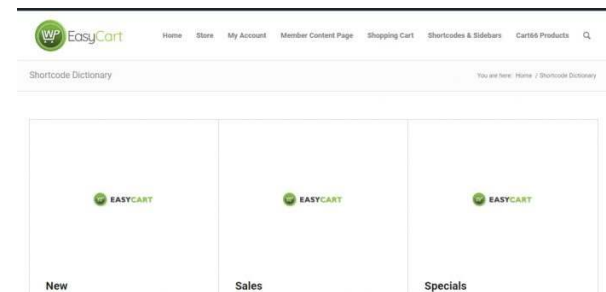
WP EasyCart

Home Store My Account Member Content Page Shopping Cart Shortcodes & Sidebars Cart66 Products

Shortcode Dictionary

You are here: Home / Shortcode Dictionary

EASYCART

New

EASYCART

Sales

EASYCART

Specials